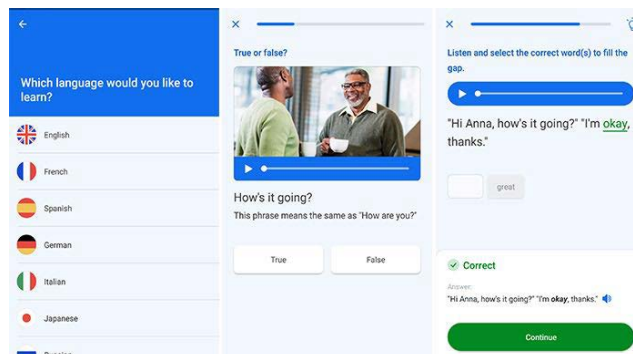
←

Which language would you like to learn?

English

French

Spanish

German

Italian

Japanese

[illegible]

×

True or false?

How's it going?

This phrase means the same as "How are you?"

True

False

×

Listen and select the correct word(s) to fill the gap.

"Hi Anna, how's it going?" "I'm okay, thanks."

great

Correct

Answer:

"Hi Anna, how's it going?" "I'm okay, thanks."

Continue